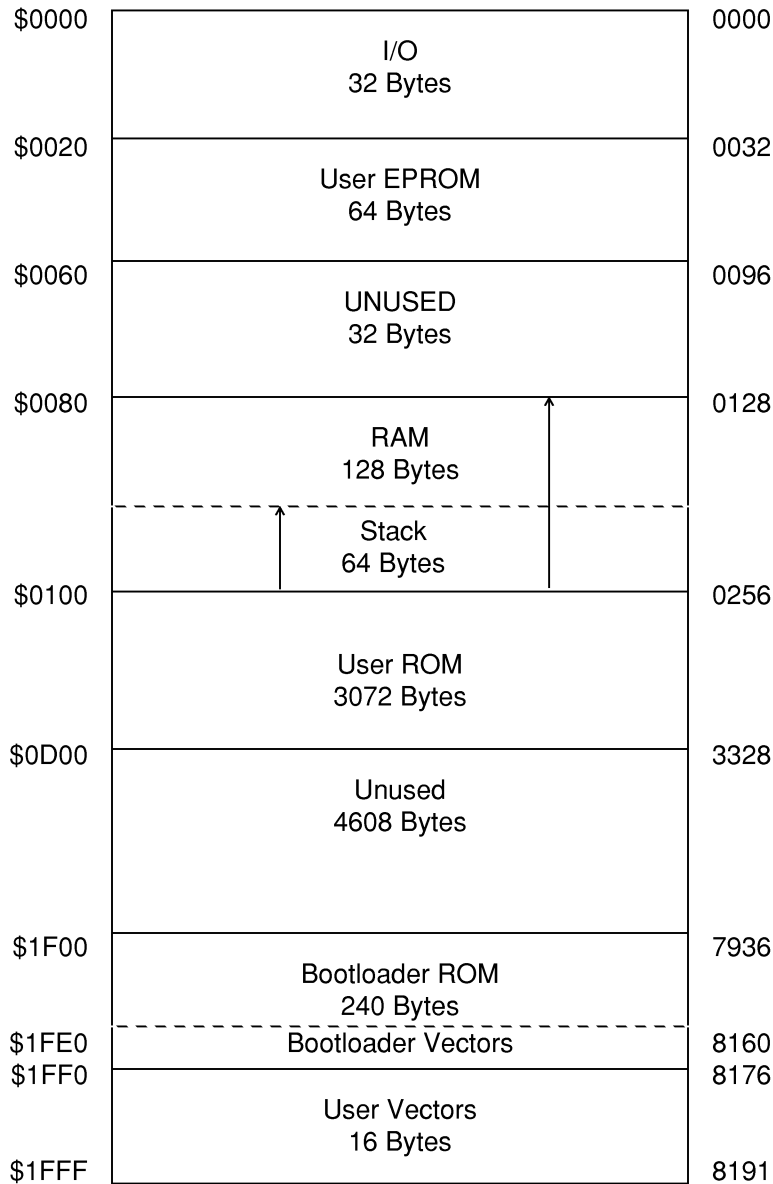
$0000
I/O
32 Bytes
0000

$0020
User EPROM
64 Bytes
0032

$0060
UNUSED
32 Bytes
0096

$0080
RAM
128 Bytes
0128

Stack
64 Bytes

$0100
User ROM
3072 Bytes
0256

$0D00
Unused
4608 Bytes
3328

$1F00
Bootloader ROM
240 Bytes
7936

$1FE0
Bootloader Vectors
8160

$1FF0
User Vectors
16 Bytes
8176

$1FFF
8191